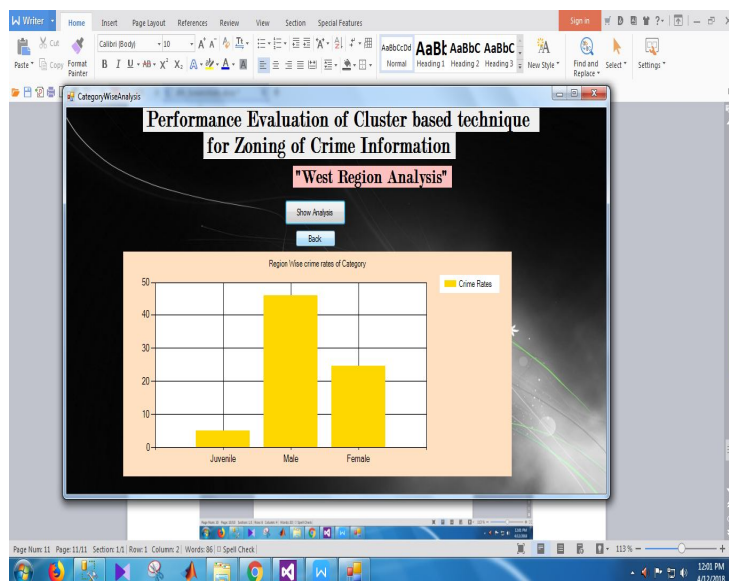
Writer Home Insert Page Layout References Review View Section Special Features Sign in

Paste Cut Copy Format Painter Calibri (Body) 10 AaBbCcDd Normal AaBb Heading 1 AaBbC Heading 2 AaBbC Heading 3 New Style Find and Replace Select Settings

CategoryWiseAnalysis

Performance Evaluation of Cluster based technique for Zoning of Crime Information

"West Region Analysis"

Show Analysis

Back

Region Wise crime rates of Category

Crime Rates

| | Juvenile | Male | Female |
|---|---|---|---|

50
40
30
20
10
0

Page Num: 11 Page: 11/11 Section: 1/1 Row: 1 Column: 2 Words: 86 Spell Check 113 %

12:01 PM 4/12/2018